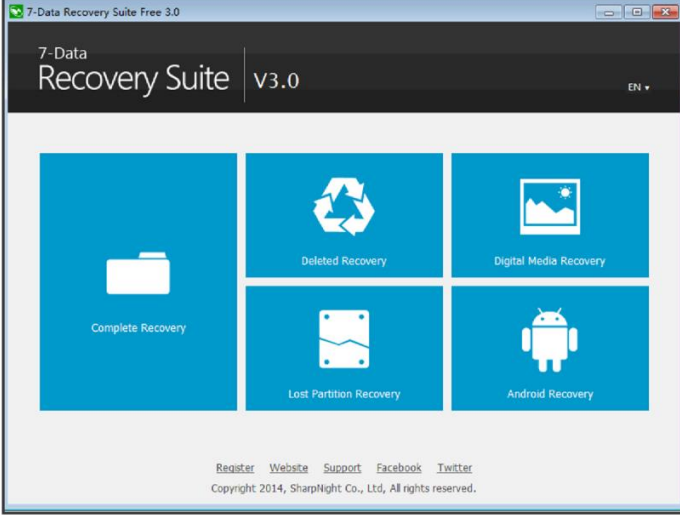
7-Data Recovery Suite Free 3.0

7-Data
Recovery Suite | V3.0

EN ▾

Complete Recovery

Deleted Recovery

Digital Media Recovery

Lost Partition Recovery

Android Recovery

Register Website Support Facebook Twitter

Copyright 2014, SharpNight Co., Ltd, All rights reserved.